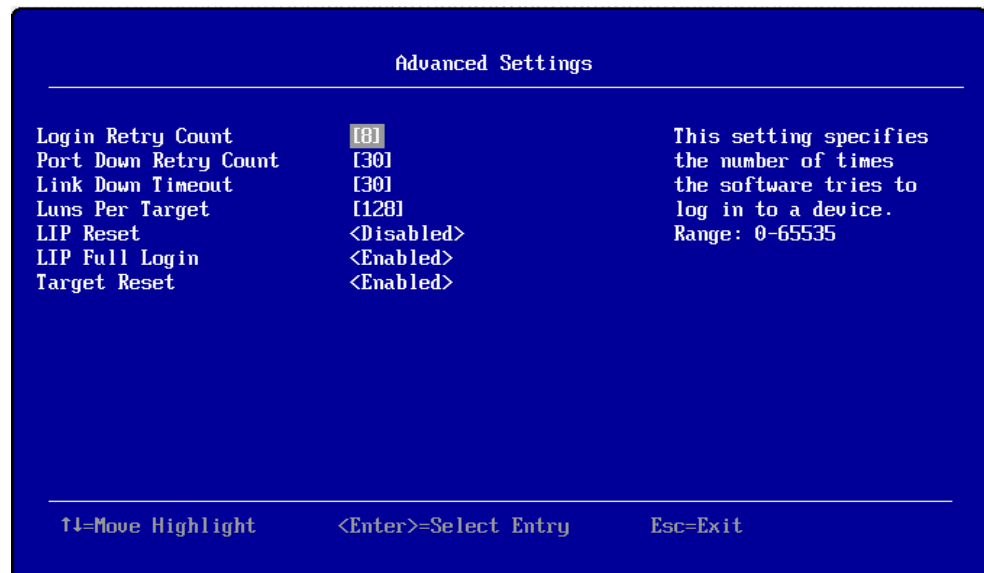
Advanced Settings

| | |
|---|---|
| Login Retry Count | [8] |
| Port Down Retry Count | [30] |
| Link Down Timeout | [30] |
| Luns Per Target | [128] |
| LIP Reset | <Disabled> |
| LIP Full Login | <Enabled> |
| Target Reset | <Enabled> |

This setting specifies the number of times the software tries to log in to a device.
Range: 0-65535

↑↓=Move Highlight <Enter>=Select Entry Esc=Exit